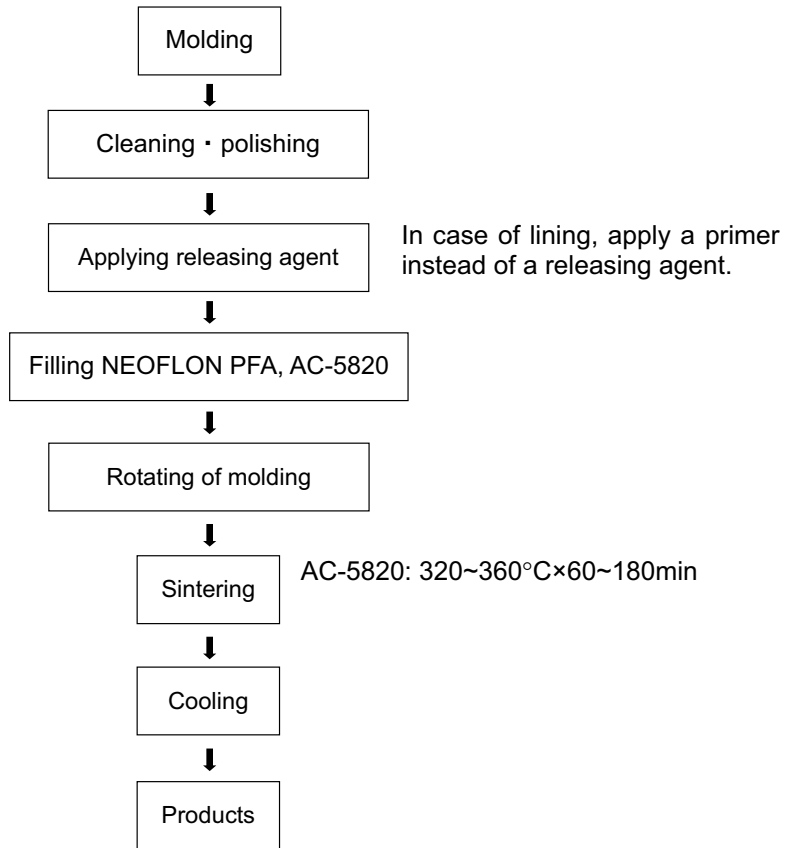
Molding

Cleaning・polishing

Applying releasing agent

In case of lining, apply a primer instead of a releasing agent.

Filling NEOFLON PFA, AC-5820

Rotating of molding

Sintering

AC-5820: 320~360°C×60~180min

Cooling

Products